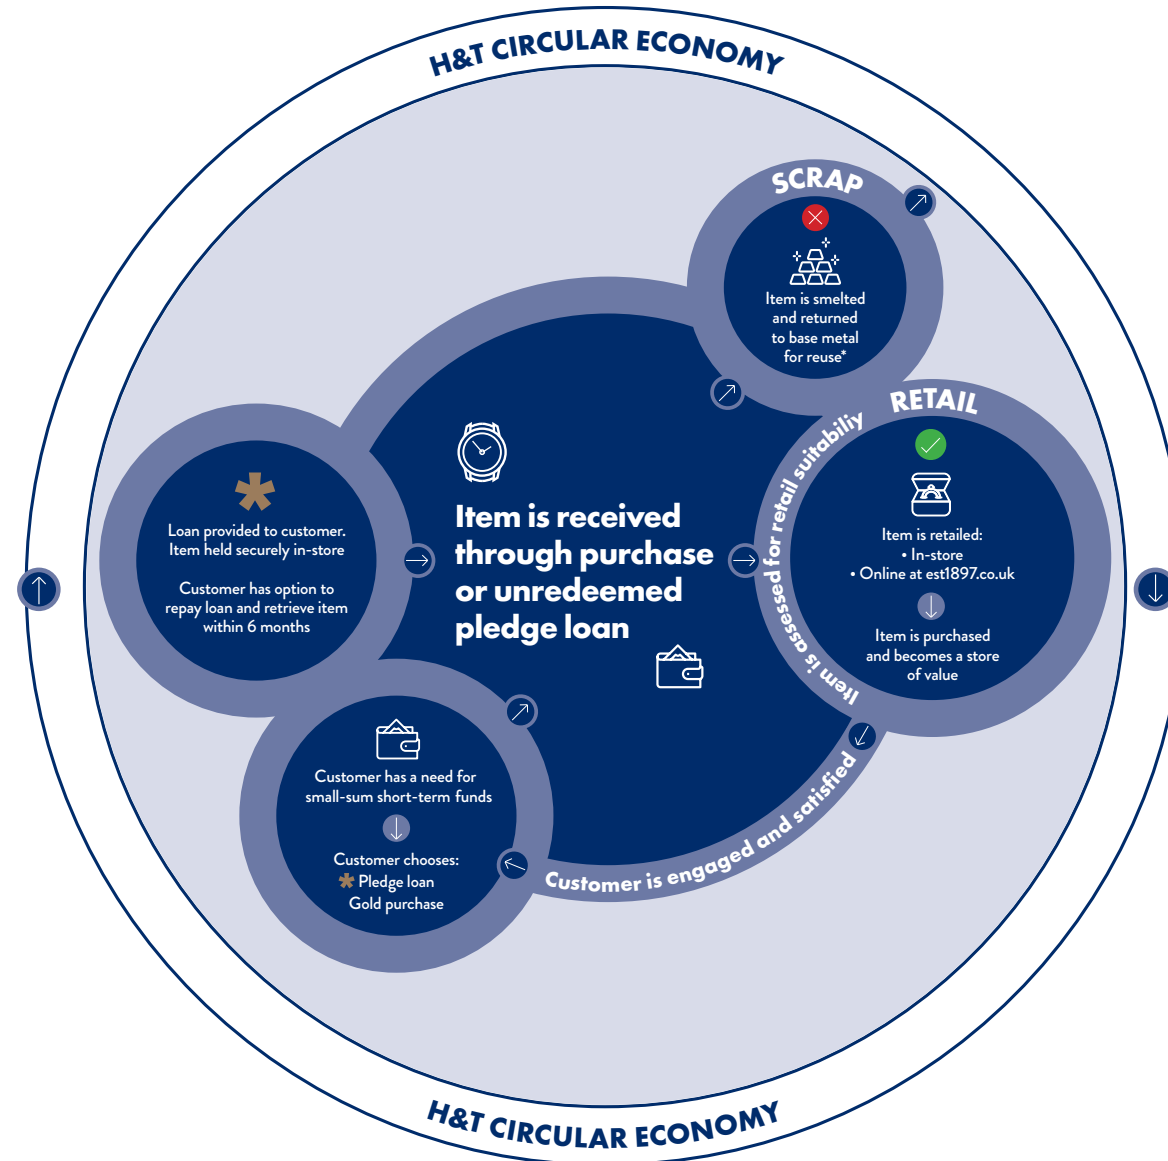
H&T CIRCULAR ECONOMY

SCRAP

Item is smelted and returned to base metal for reuse*

RETAIL

Item is retailed:
• In-store
• Online at est1897.co.uk

Item is purchased and becomes a store of value

Item is assessed for retail suitability

Loan provided to customer. Item held securely in-store

Customer has option to repay loan and retrieve item within 6 months

Item is received through purchase or unredeemed pledge loan

Customer has a need for small-sum short-term funds

Customer chooses:
Pledge loan
Gold purchase

Customer is engaged and satisfied

H&T CIRCULAR ECONOMY